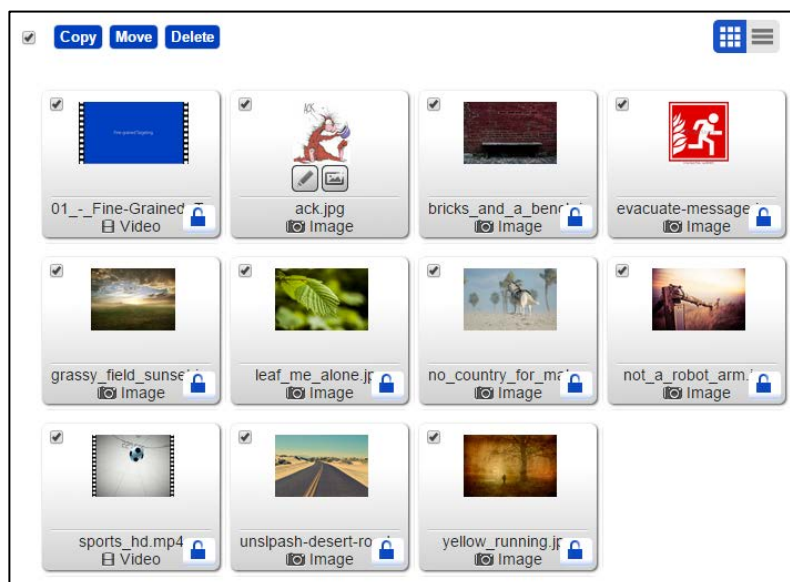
Copy Move Delete

Fine-grained Targeting

01_-_Fine-Grained_T
Video

ACK

ack.jpg
Image

bricks_and_a_benc
Image

evacuate-message
Image

grassy_field_sunse
Image

leaf_me_alone.jp
Image

no_country_for_ma
Image

not_a_robot_arm.
Image

sports_hd.mp4
Video

unslpash-desert-ro
Image

yellow_running.jp
Image